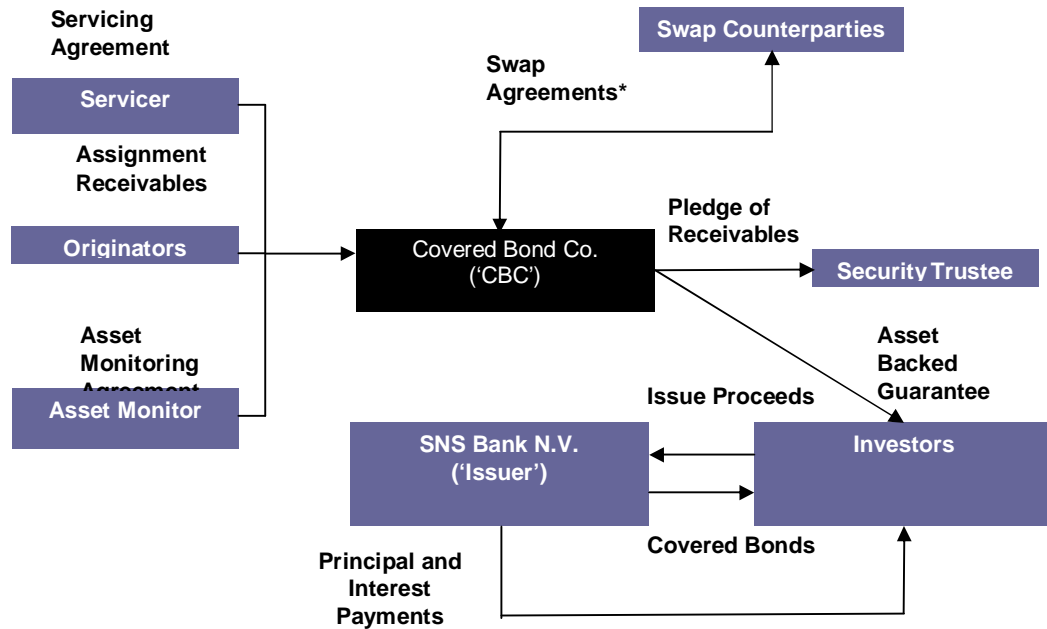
Servicing Agreement

Swap Counterparties

Swap Agreements*

Servicer

Assignment Receivables

Pledge of Receivables

Originators

Covered Bond Co. ('CBC')

Security Trustee

Asset Monitoring Agreement

Asset Backed Guarantee

Asset Monitor

Issue Proceeds

SNS Bank N.V. ('Issuer')

Investors

Covered Bonds

Principal and Interest Payments